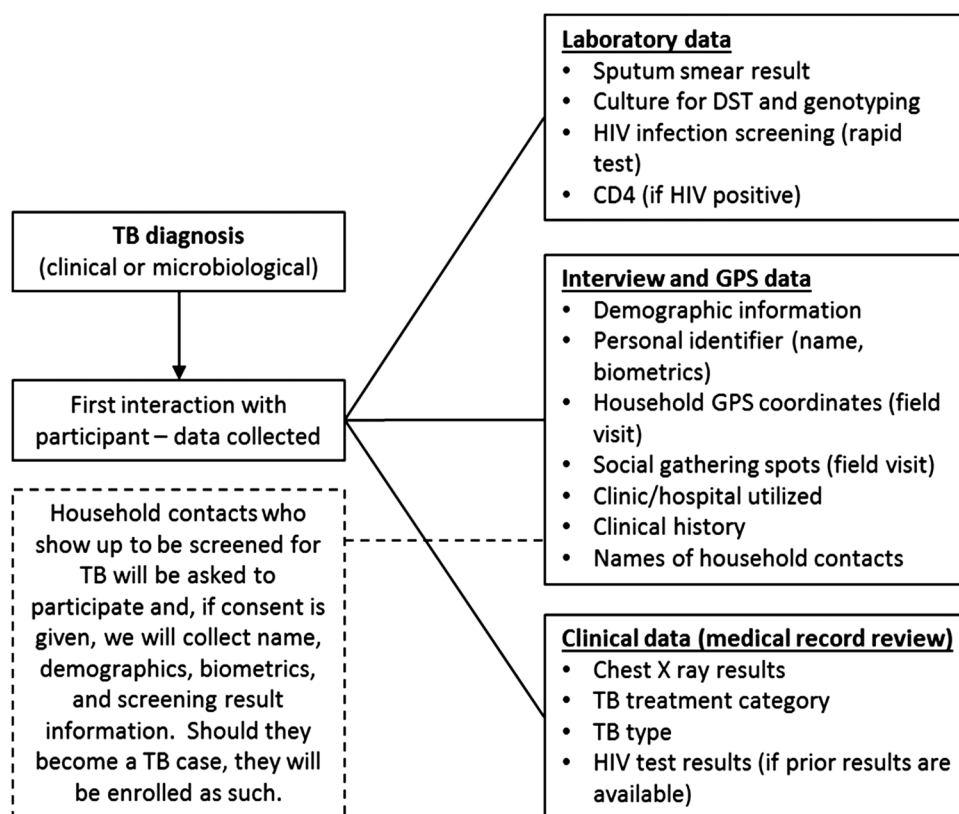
TB diagnosis
(clinical or microbiological)

First interaction with participant – data collected

Household contacts who show up to be screened for TB will be asked to participate and, if consent is given, we will collect name, demographics, biometrics, and screening result information. Should they become a TB case, they will be enrolled as such.

Laboratory data
- Sputum smear result
- Culture for DST and genotyping
- HIV infection screening (rapid test)
- CD4 (if HIV positive)

Interview and GPS data
- Demographic information
- Personal identifier (name, biometrics)
- Household GPS coordinates (field visit)
- Social gathering spots (field visit)
- Clinic/hospital utilized
- Clinical history
- Names of household contacts

Clinical data (medical record review)
- Chest X ray results
- TB treatment category
- TB type
- HIV test results (if prior results are available)